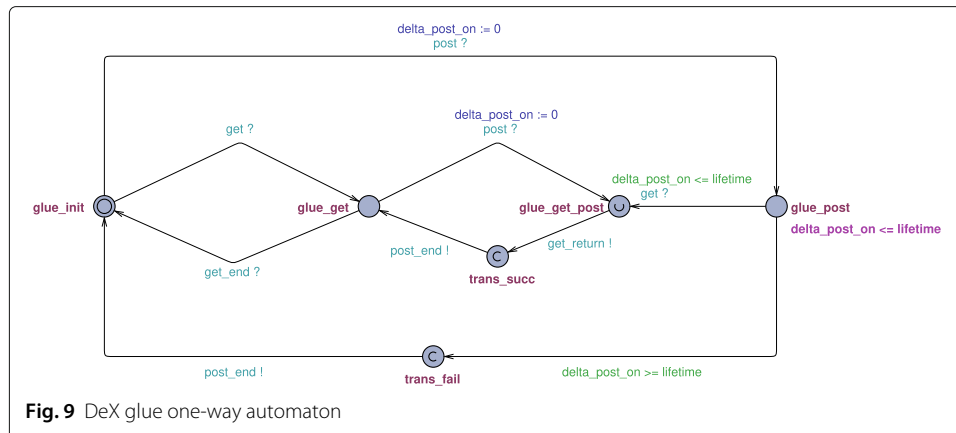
delta_post_on := 0
post ?

get ?

delta_post_on := 0
post ?

delta_post_on <= lifetime
get ?

glue_init

glue_get

glue_get_post

glue_post
delta_post_on <= lifetime

post_end !

get_return !

trans_succ

get_end ?

post_end !

trans_fail

delta_post_on >= lifetime

**Fig. 9** DeX glue one-way automaton